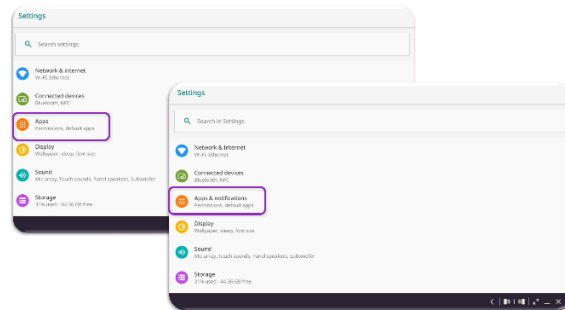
Settings

Search settings

Network & internet
Wi-Fi, Ethernet

Connected devices
Bluetooth, NFC

Apps
Permissions, default apps

Display
Wallpaper, sleep, font size

Sound
Mic array, Touch sounds, Panel speakers, Subwoofer

Storage
31% used - 44.36 GB free

Settings

Search in Settings

Network & internet
Wi-Fi, Ethernet

Connected devices
Bluetooth, NFC

Apps & notifications
Permissions, default apps

Display
Wallpaper, sleep, font size

Sound
Mic array, Touch sounds, Panel speakers, Subwoofer

Storage
31% used - 44.36 GB free